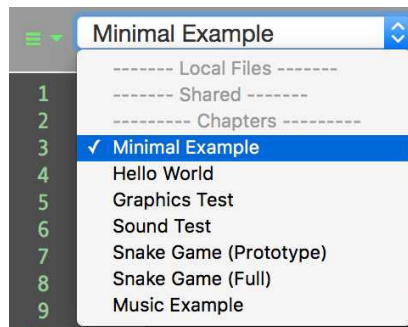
Minimal Example

1
2
3
4
5
6
7
8
9

------- Local Files -------
------- Shared -------
--------- Chapters ---------
✓ Minimal Example
Hello World
Graphics Test
Sound Test
Snake Game (Prototype)
Snake Game (Full)
Music Example